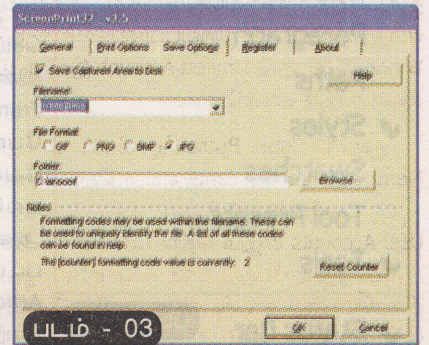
ScreenPrint32 v3.5

General | Print Options | Save Options | Register | About

Save Captured Area to Disk

Help

Filename:

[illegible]

File Format:

GIF PNG BMP JPG

Folder:

C:\ansoof

Browse

Notes

Formatting codes may be used within the filename. These can be used to uniquely identify the file. A list of all these codes can be found in help.

The [counter] formatting code value is currently: 2

Reset Counter

படம் - 03

OK

Cancel